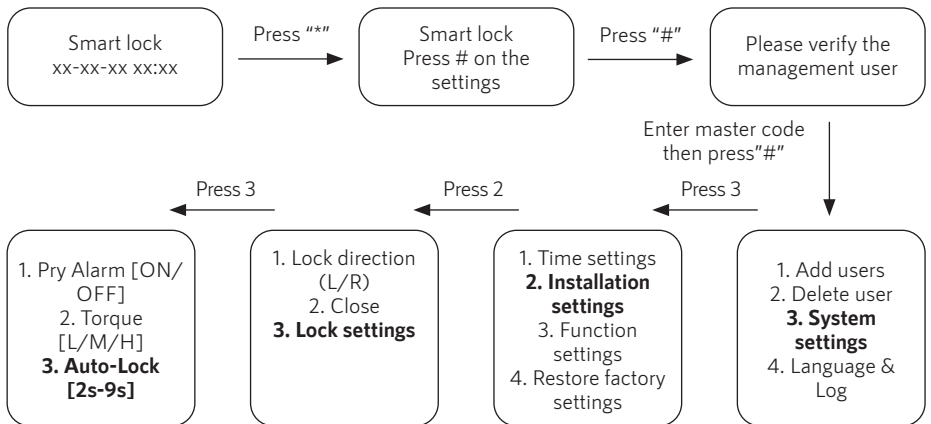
Smart lock
xx-xx-xx xx:xx

Press “*”

Smart lock
Press # on the settings

Press “#”

Please verify the management user

Enter master code then press”#”

1. Add users
2. Delete user
**3. System settings**
4. Language & Log

Press 3

1. Time settings
**2. Installation settings**
3. Function settings
4. Restore factory settings

Press 2

1. Lock direction (L/R)
2. Close
**3. Lock settings**

Press 3

1. Pry Alarm [ON/OFF]
2. Torque [L/M/H]
**3. Auto-Lock [2s-9s]**